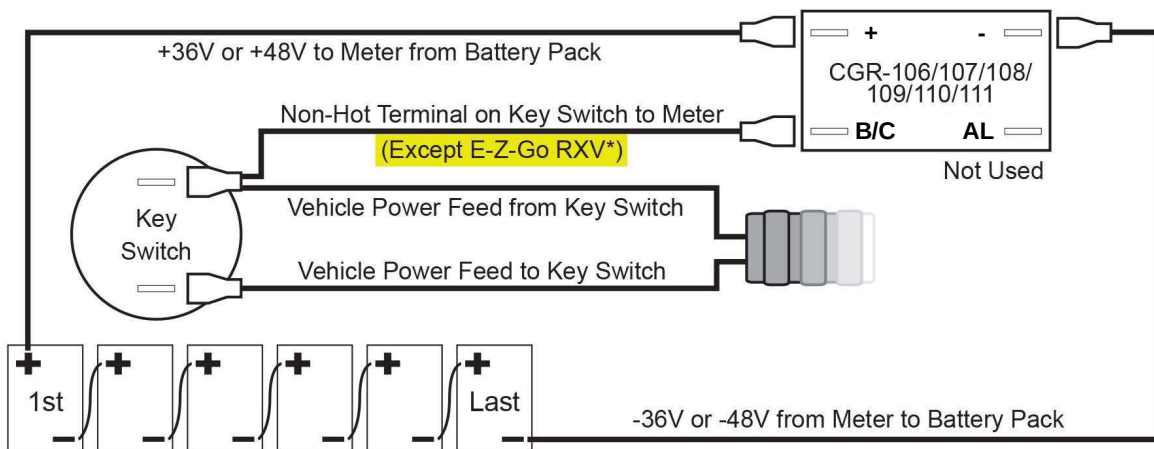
+36V or +48V to Meter from Battery Pack

+

-

CGR-106/107/108/ 109/110/111

Non-Hot Terminal on Key Switch to Meter

(Except E-Z-Go RXV*)

B/C

AL

Not Used

Key Switch

Vehicle Power Feed from Key Switch

Vehicle Power Feed to Key Switch

+ 1st –

+ –

+ –

+ –

+ –

+ Last –

-36V or -48V from Meter to Battery Pack